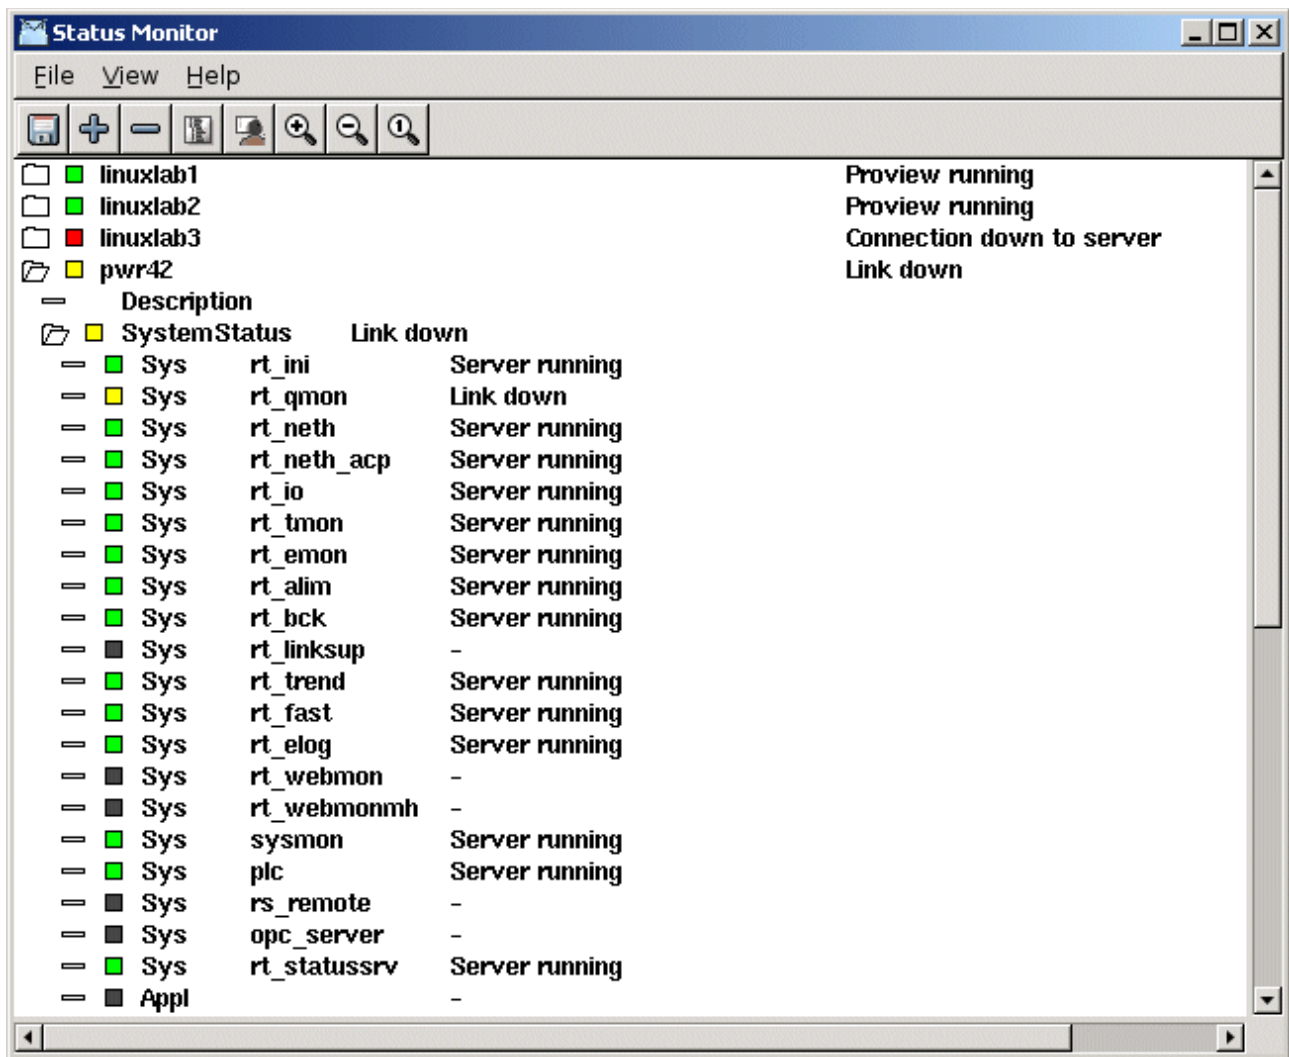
Status Monitor

File View Help

linuxlab1 Proview running
linuxlab2 Proview running
linuxlab3 Connection down to server
pwr42 Link down
Description
SystemStatus Link down

| | | |
|---|---|---|
| Sys | rt_ini | Server running |
| Sys | rt_qmon | Link down |
| Sys | rt_neth | Server running |
| Sys | rt_neth_acp | Server running |
| Sys | rt_io | Server running |
| Sys | rt_tmon | Server running |
| Sys | rt_emon | Server running |
| Sys | rt_alim | Server running |
| Sys | rt_bck | Server running |
| Sys | rt_linksup | - |
| Sys | rt_trend | Server running |
| Sys | rt_fast | Server running |
| Sys | rt_elog | Server running |
| Sys | rt_webmon | - |
| Sys | rt_webmonmh | - |
| Sys | sysmon | Server running |
| Sys | plc | Server running |
| Sys | rs_remote | - |
| Sys | opc_server | - |
| Sys | rt_statussrv | Server running |
| Appl | | - |